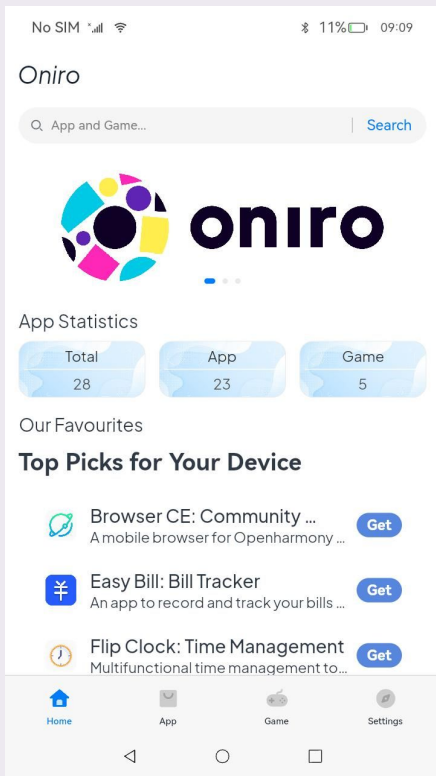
No SIM 11% 09:09

Oniro

App and Game... | Search

oniro

App Statistics

| Total | App | Game |
|---|---|---|
| 28 | 23 | 5 |

Our Favourites

Top Picks for Your Device

Browser CE: Community ...
A mobile browser for Openharmony ...
Get

Easy Bill: Bill Tracker
An app to record and track your bills ...
Get

Flip Clock: Time Management
Multifunctional time management to...
Get

Home App Game Settings